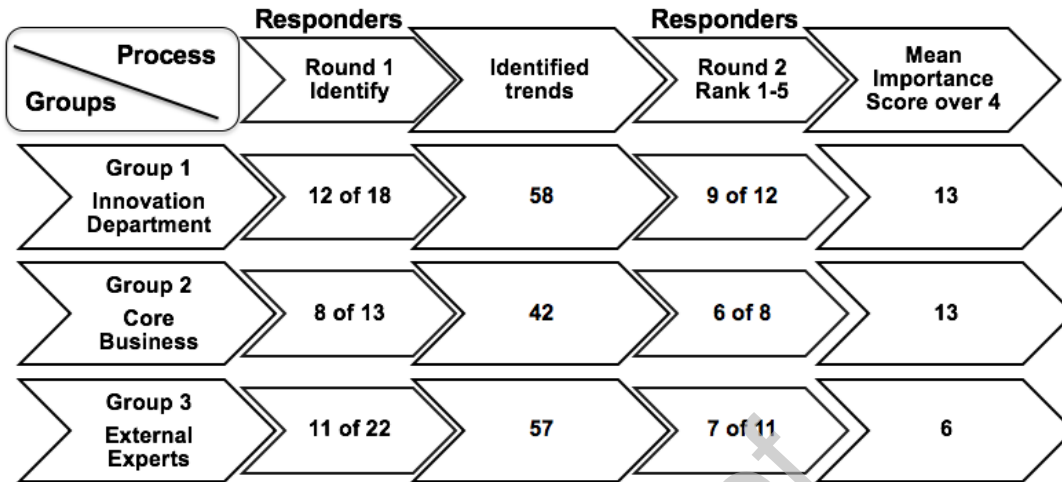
| Process / Groups | Responders Round 1 Identify | Identified trends | Responders Round 2 Rank 1-5 | Mean Importance Score over 4 |
|---|---|---|---|---|
| Group 1 Innovation Department | 12 of 18 | 58 | 9 of 12 | 13 |
| Group 2 Core Business | 8 of 13 | 42 | 6 of 8 | 13 |
| Group 3 External Experts | 11 of 22 | 57 | 7 of 11 | 6 |